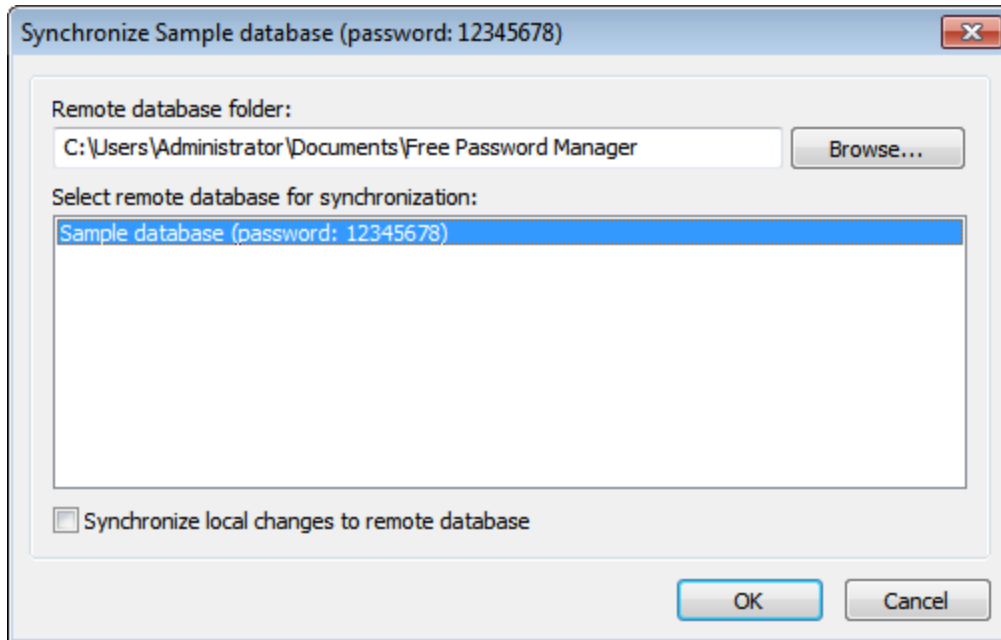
Synchronize Sample database (password: 12345678)

Remote database folder:

C:\Users\Administrator\Documents\Free Password Manager

Browse...

Select remote database for synchronization:

Sample database (password: 12345678)

Synchronize local changes to remote database

OK

Cancel